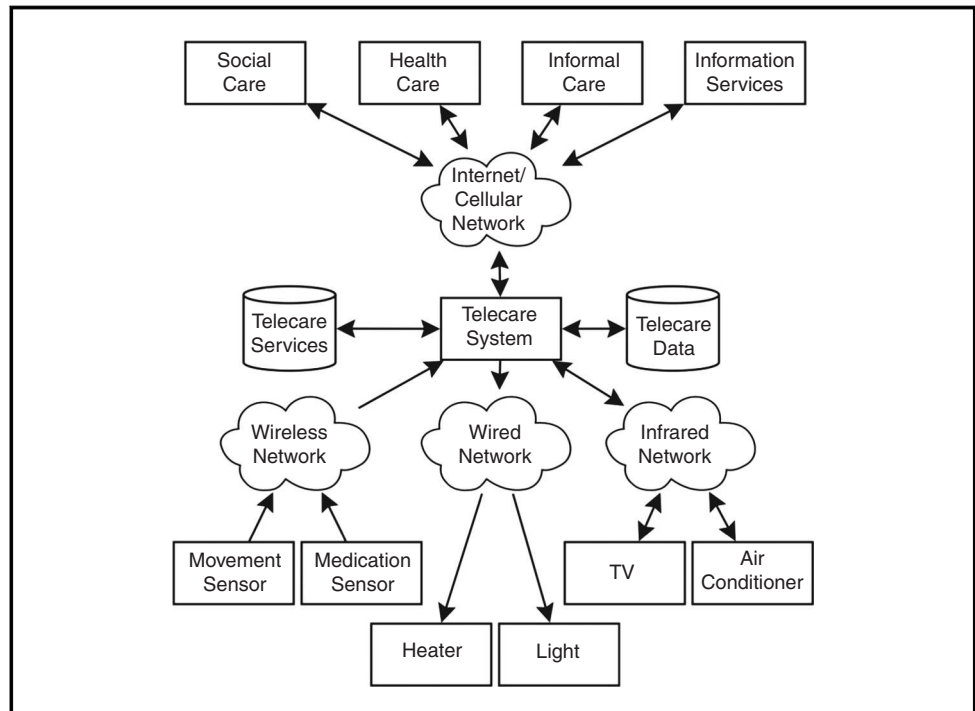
Social Care

Health Care

Informal Care

Information Services

Internet/ Cellular Network

Telecare Services

Telecare System

Telecare Data

Wireless Network

Wired Network

Infrared Network

Movement Sensor

Medication Sensor

TV

Air Conditioner

Heater

Light